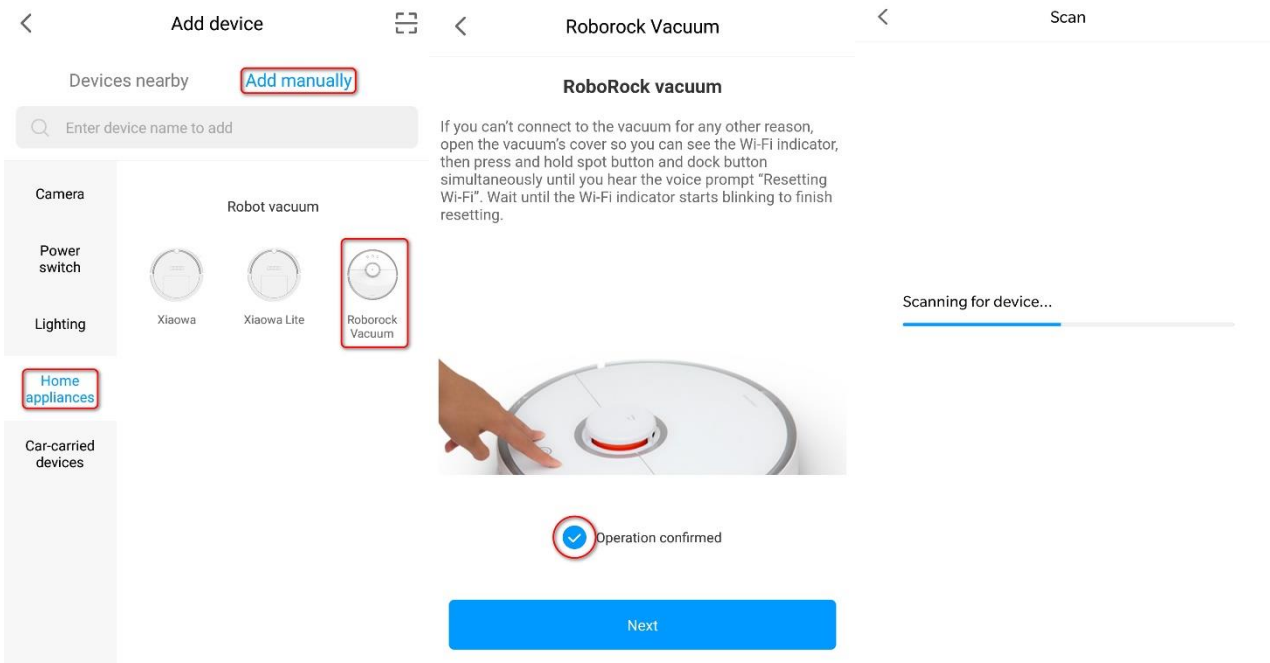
Add device

Devices nearby
Add manually

Enter device name to add

Camera

Power switch

Lighting

Home appliances

Car-carried devices

Robot vacuum

Xiaowa
Xiaowa Lite
Roborock Vacuum

Roborock Vacuum

RoboRock vacuum

If you can't connect to the vacuum for any other reason, open the vacuum's cover so you can see the Wi-Fi indicator, then press and hold spot button and dock button simultaneously until you hear the voice prompt "Resetting Wi-Fi". Wait until the Wi-Fi indicator starts blinking to finish resetting.

Operation confirmed

Next

Scan

Scanning for device...